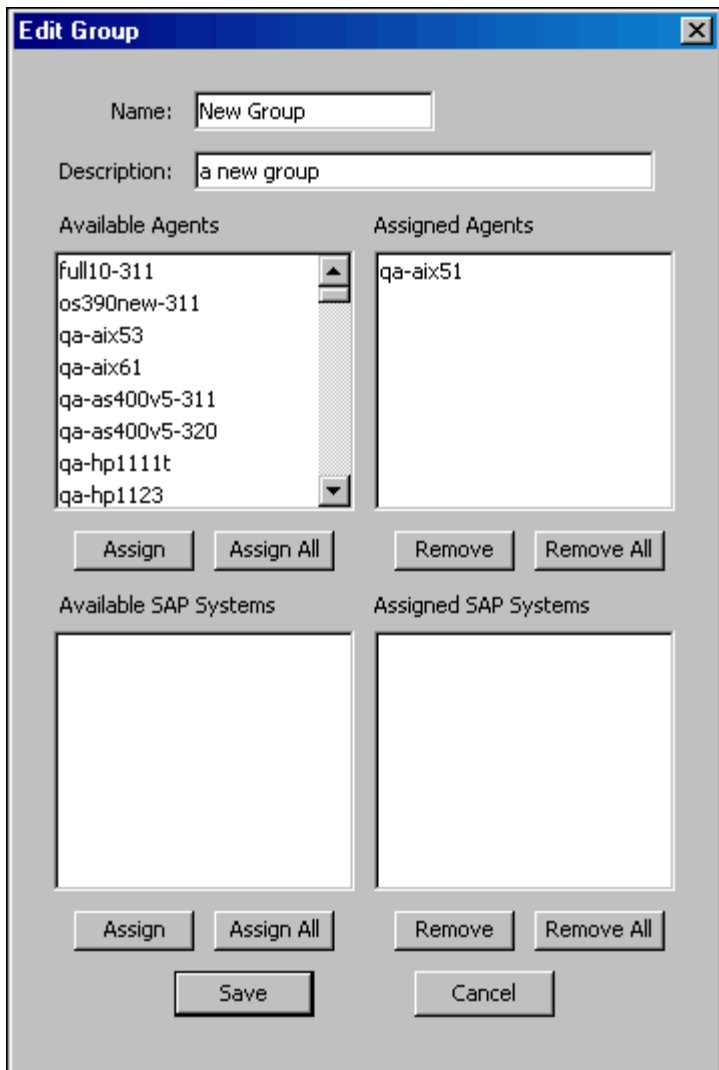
Edit Group

Name: New Group

Description: a new group

Available Agents

full10-311
os390new-311
qa-aix53
qa-aix61
qa-as400v5-311
qa-as400v5-320
qa-hp1111t
qa-hp1123

Assign Assign All

Assigned Agents

qa-aix51

Remove Remove All

Available SAP Systems

Assign Assign All

Assigned SAP Systems

Remove Remove All

Save Cancel